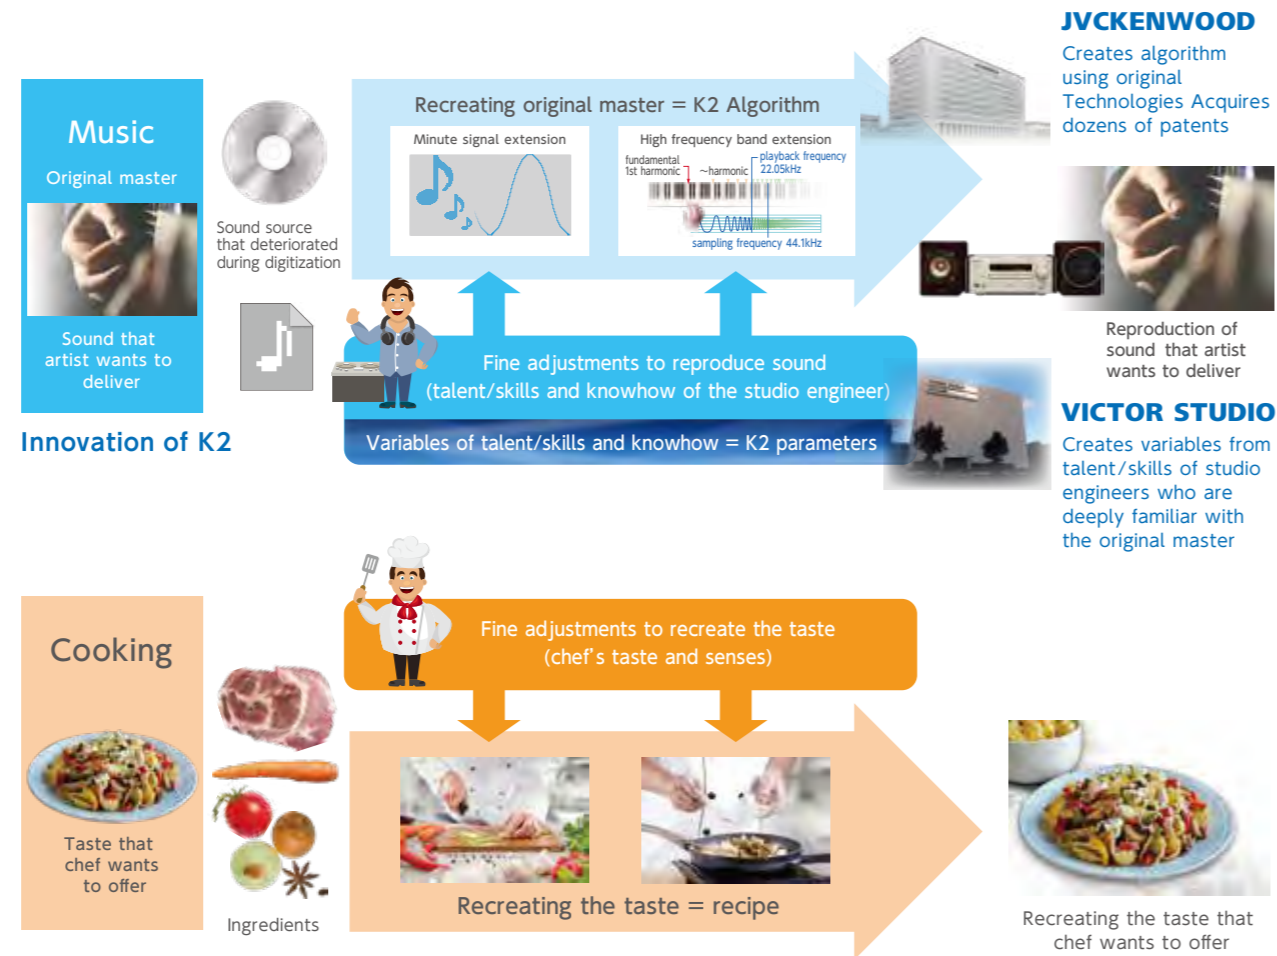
JVCKENWOOD
Creates algorithm using original Technologies Acquires dozens of patents

Music
Original master
Sound that artist wants to deliver

Sound source that deteriorated during digitization

Recreating original master = K2 Algorithm
Minute signal extension
High frequency band extension
fundamental
1st harmonic
~harmonic
playback frequency 22.05kHz
sampling frequency 44.1kHz

Fine adjustments to reproduce sound (talent/skills and knowhow of the studio engineer)
Variables of talent/skills and knowhow = K2 parameters

Reproduction of sound that artist wants to deliver

Innovation of K2

VICTOR STUDIO
Creates variables from talent/skills of studio engineers who are deeply familiar with the original master

Cooking
Taste that chef wants to offer

Ingredients

Fine adjustments to recreate the taste (chef's taste and senses)

Recreating the taste = recipe

Recreating the taste that chef wants to offer